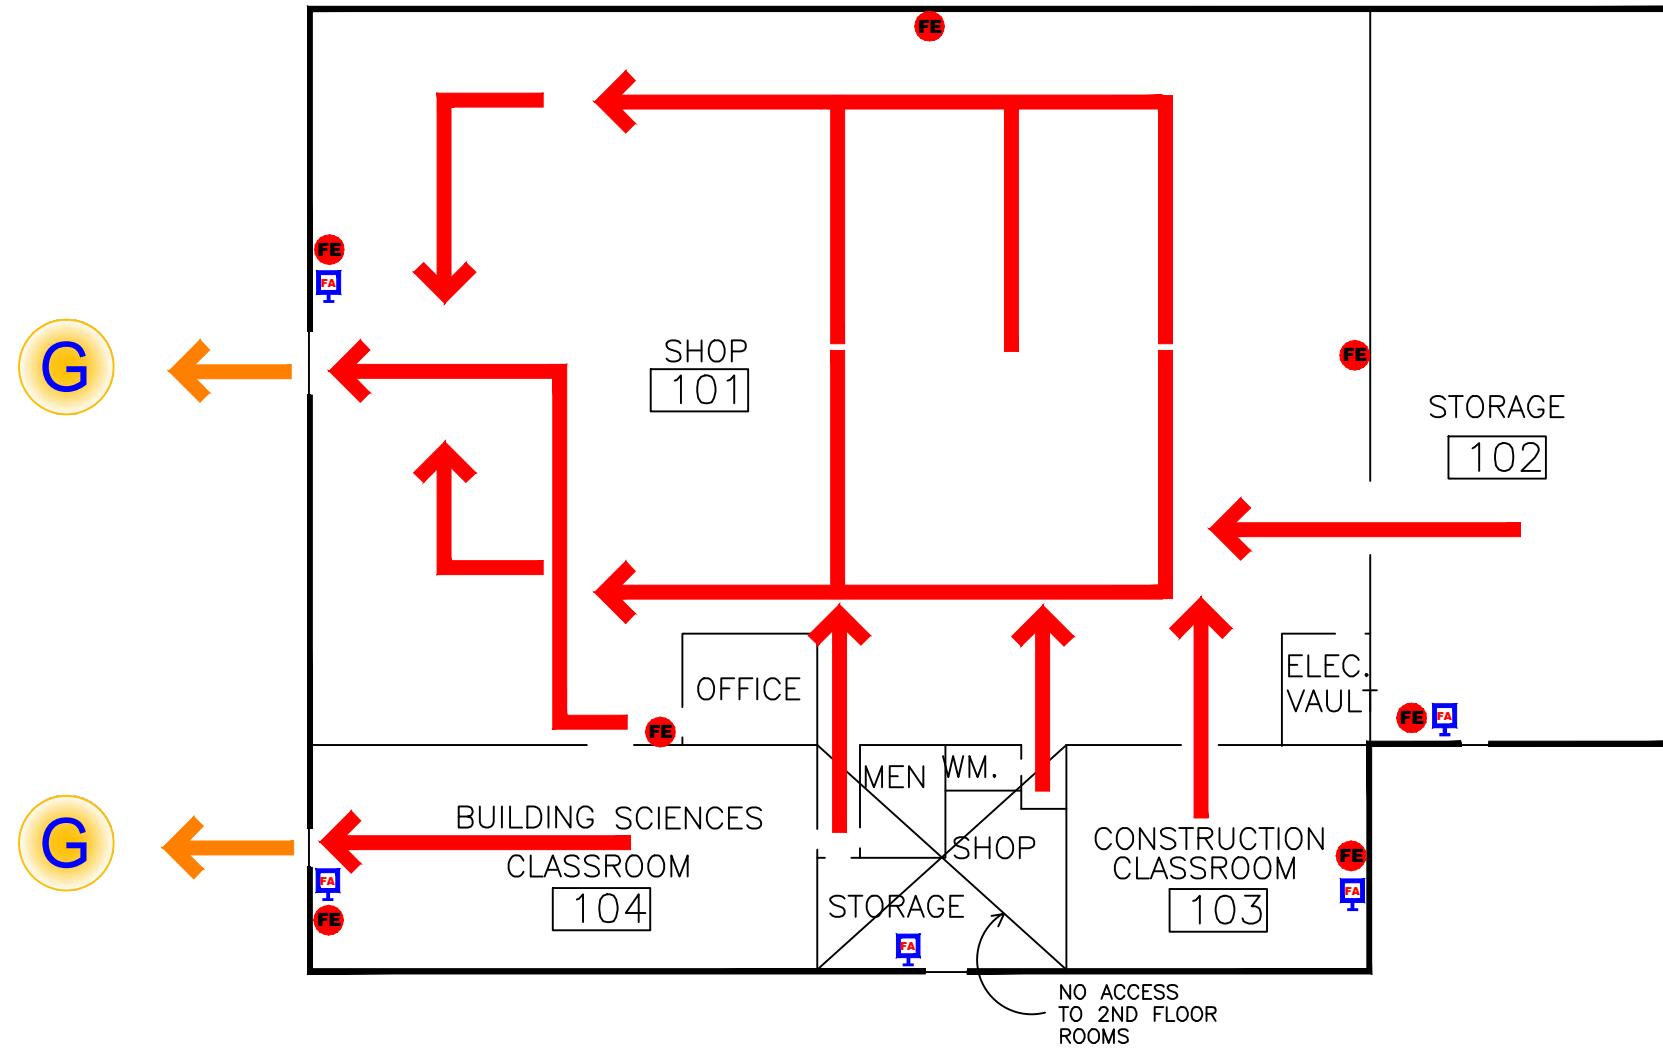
FE

FE
FA

G

SHOP
101

FE

STORAGE
102

G

OFFICE

FE

ELEC.
VAULT

FE FA

MEN

WM.

BUILDING SCIENCES
CLASSROOM
104

SHOP

CONSTRUCTION
CLASSROOM
103

FE
FA

FA
FE

STORAGE

FA

NO ACCESS
TO 2ND FLOOR
ROOMS